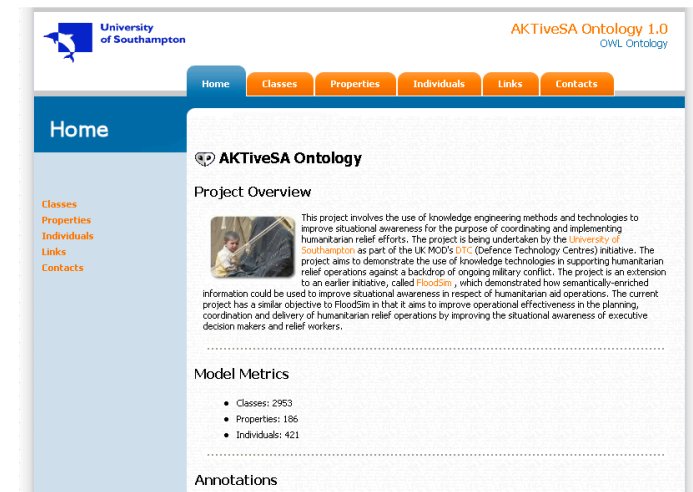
University of Southampton

AKTiveSA Ontology 1.0
OWL Ontology

Home | Classes | Properties | Individuals | Links | Contacts

Home

Classes
Properties
Individuals
Links
Contacts

AKTiveSA Ontology

Project Overview

This project involves the use of knowledge engineering methods and technologies to improve situational awareness for the purpose of coordinating and implementing humanitarian relief efforts. The project is being undertaken by the University of Southampton as part of the UK MOD's DTC (Defence Technology Centres) initiative. The project aims to demonstrate the use of knowledge technologies in supporting humanitarian relief operations against a backdrop of ongoing military conflict. The project is an extension to an earlier initiative, called FloodSim , which demonstrated how semantically-enriched information could be used to improve situational awareness in respect of humanitarian aid operations. The current project has a similar objective to FloodSim in that it aims to improve operational effectiveness in the planning, coordination and delivery of humanitarian relief operations by improving the situational awareness of executive decision makers and relief workers.

Model Metrics

- Classes: 2953
- Properties: 186
- Individuals: 421

Annotations